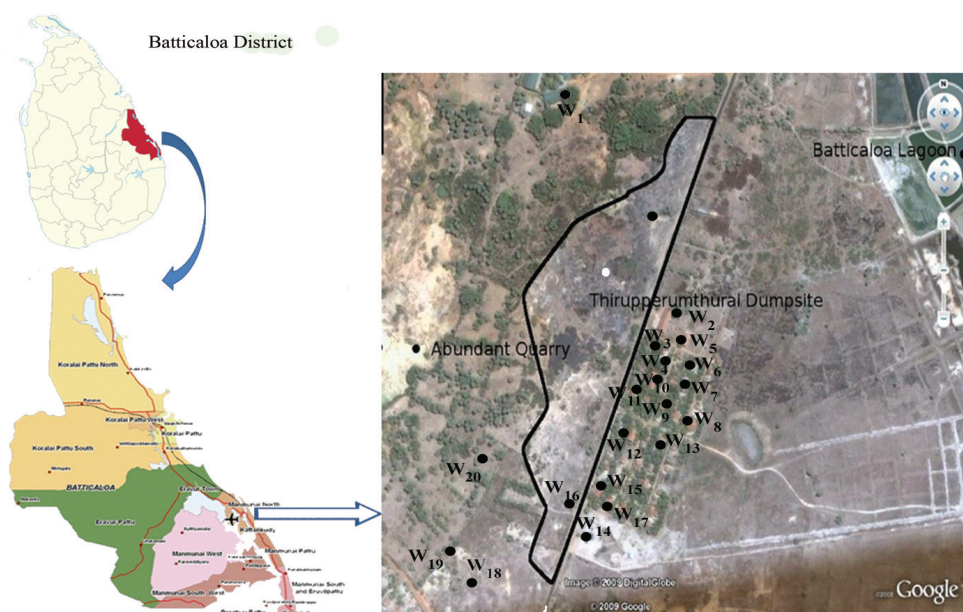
Batticaloa District

Koralai Pattu North

Koralai Pattu West

Koralai Pattu

Koralai Pattu South

BATTICALOA

Eravur Pattu

Manmunai North

Manmunai West

Manmunai Pattu

Manmunai South West

Manmunai South and Eruvilpattu

$W_1$

Batticaloa Lagoon

Thirupperumthurai Dumpsite

Abundant Quarry

$W_2$

$W_3$

$W_5$

$W_4$

$W_6$

$W_{10}$

$W_{11}$

$W_7$

$W_9$

$W_8$

$W_{12}$

$W_{13}$

$W_{20}$

$W_{16}$

$W_{15}$

$W_{17}$

$W_{14}$

$W_{19}$

$W_{18}$

Image © 2009 DigitalGlobe

© 2009 Google

Google